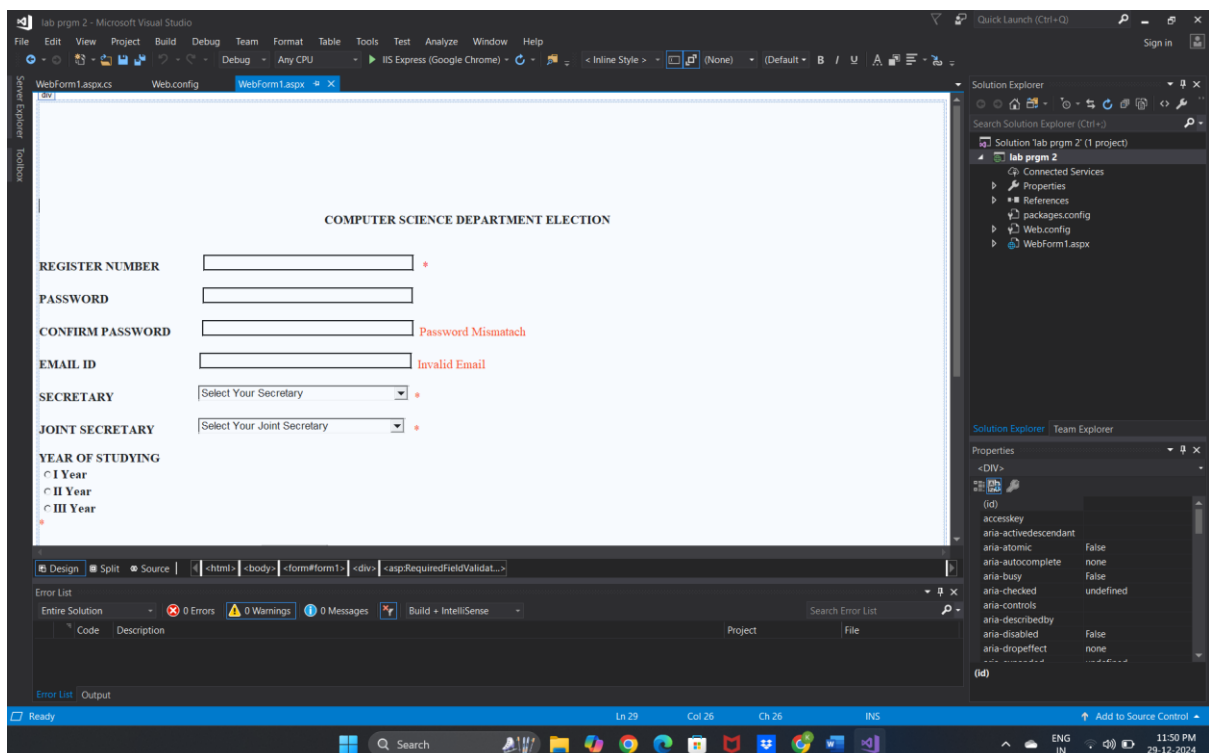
lab prgm 2 - Microsoft Visual Studio

Quick Launch (Ctrl+Q)

File Edit View Project Build Debug Team Format Table Tools Test Analyze Window Help

Sign in

Debug Any CPU IIS Express (Google Chrome) <Inline Style> (None) (Default B I U

WebForm1.aspx.cs Web.config WebForm1.aspx

Server Explorer Toolbox

div

COMPUTER SCIENCE DEPARTMENT ELECTION

REGISTER NUMBER *

PASSWORD

CONFIRM PASSWORD Password Mismatach

EMAIL ID Invalid Email

SECRETARY Select Your Secretary *

JOINT SECRETARY Select Your Joint Secretary *

YEAR OF STUDYING
I Year
II Year
III Year
*

Design Split Source <html> <body> <form#form1> <div> <asp:RequiredFieldValidat...>

Error List
Entire Solution 0 Errors 0 Warnings 0 Messages Build + IntelliSense Search Error List
Code Description Project File

Error List Output

Solution Explorer
Search Solution Explorer (Ctrl+;)
Solution 'lab prgm 2' (1 project)
lab prgm 2
Connected Services
Properties
References
packages.config
Web.config
WebForm1.aspx

Solution Explorer Team Explorer

Properties
<DIV>
(id)
accesskey
aria-activedescendant
aria-atomic False
aria-autocomplete none
aria-busy False
aria-checked undefined
aria-controls
aria-describedby
aria-disabled False
aria-dropeffect none
(id)

Ready Ln 29 Col 26 Ch 26 INS Add to Source Control

Search ENG IN 11:50 PM 29-12-2024